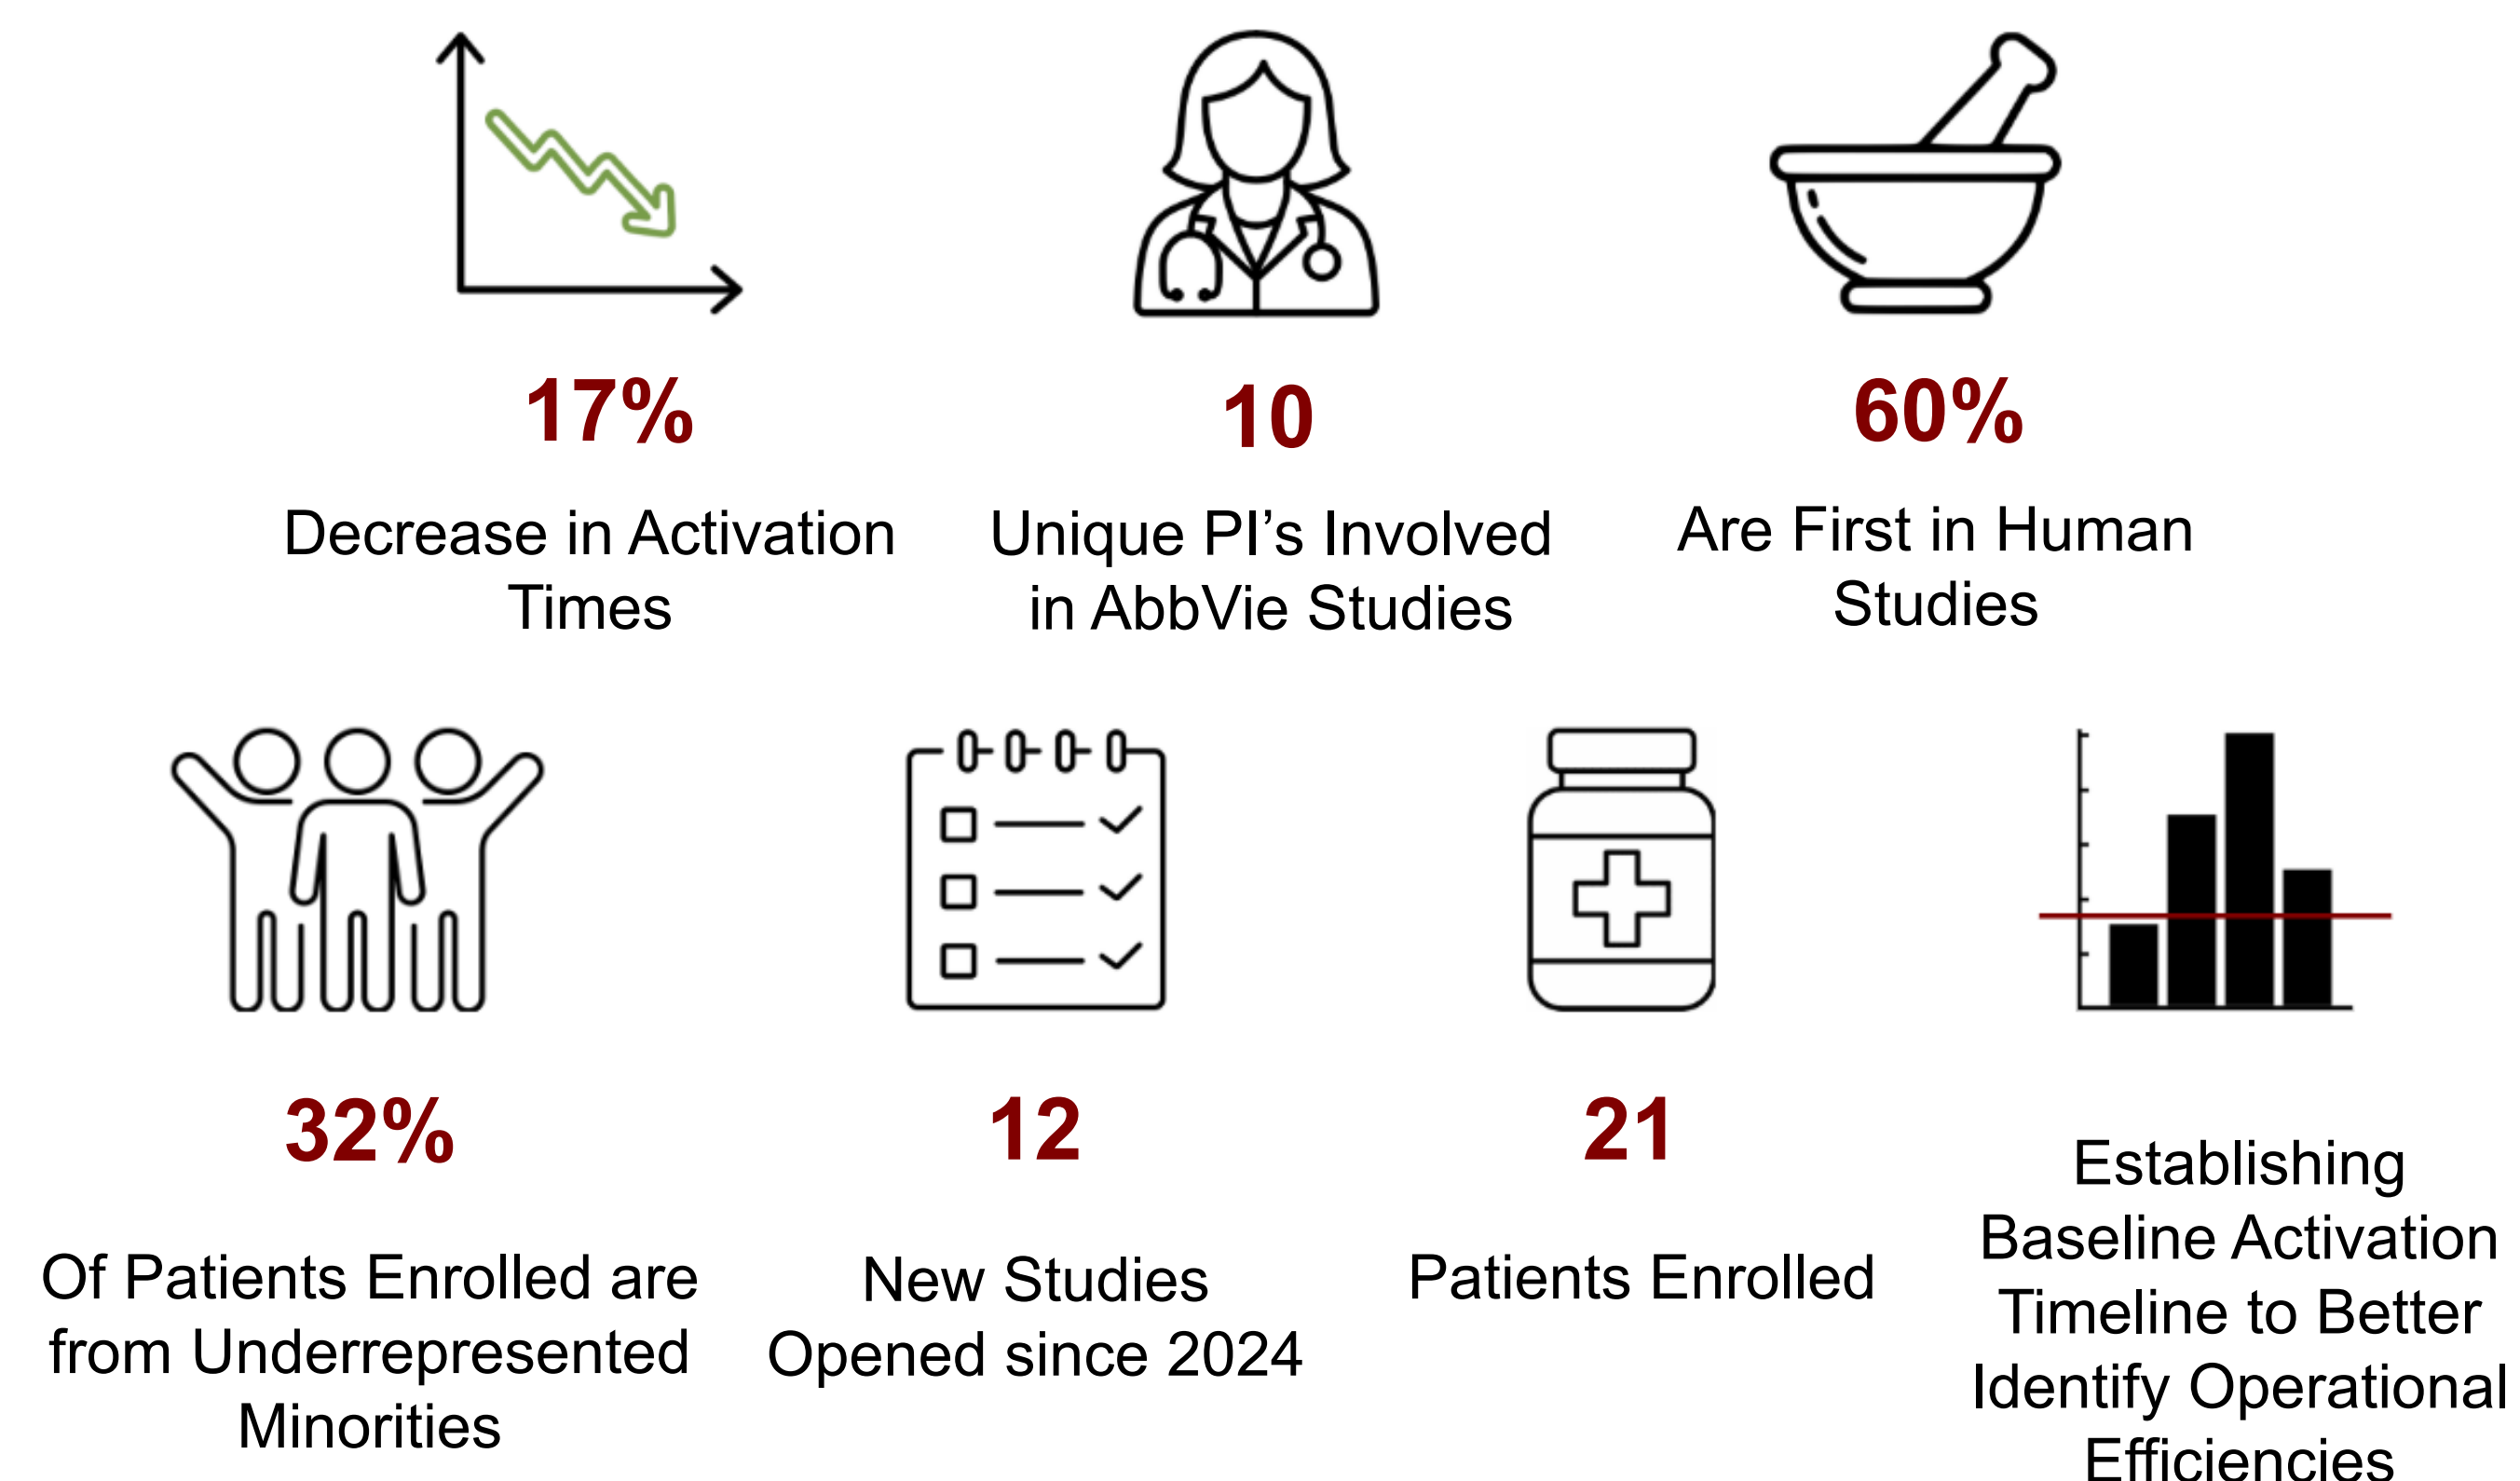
17%

Decrease in Activation Times

10

Unique PI's Involved in AbbVie Studies

60%

Are First in Human Studies

32%

Of Patients Enrolled are from Underrepresented Minorities

12

New Studies Opened since 2024

21

Patients Enrolled

Establishing Baseline Activation Timeline to Better Identify Operational Efficiencies